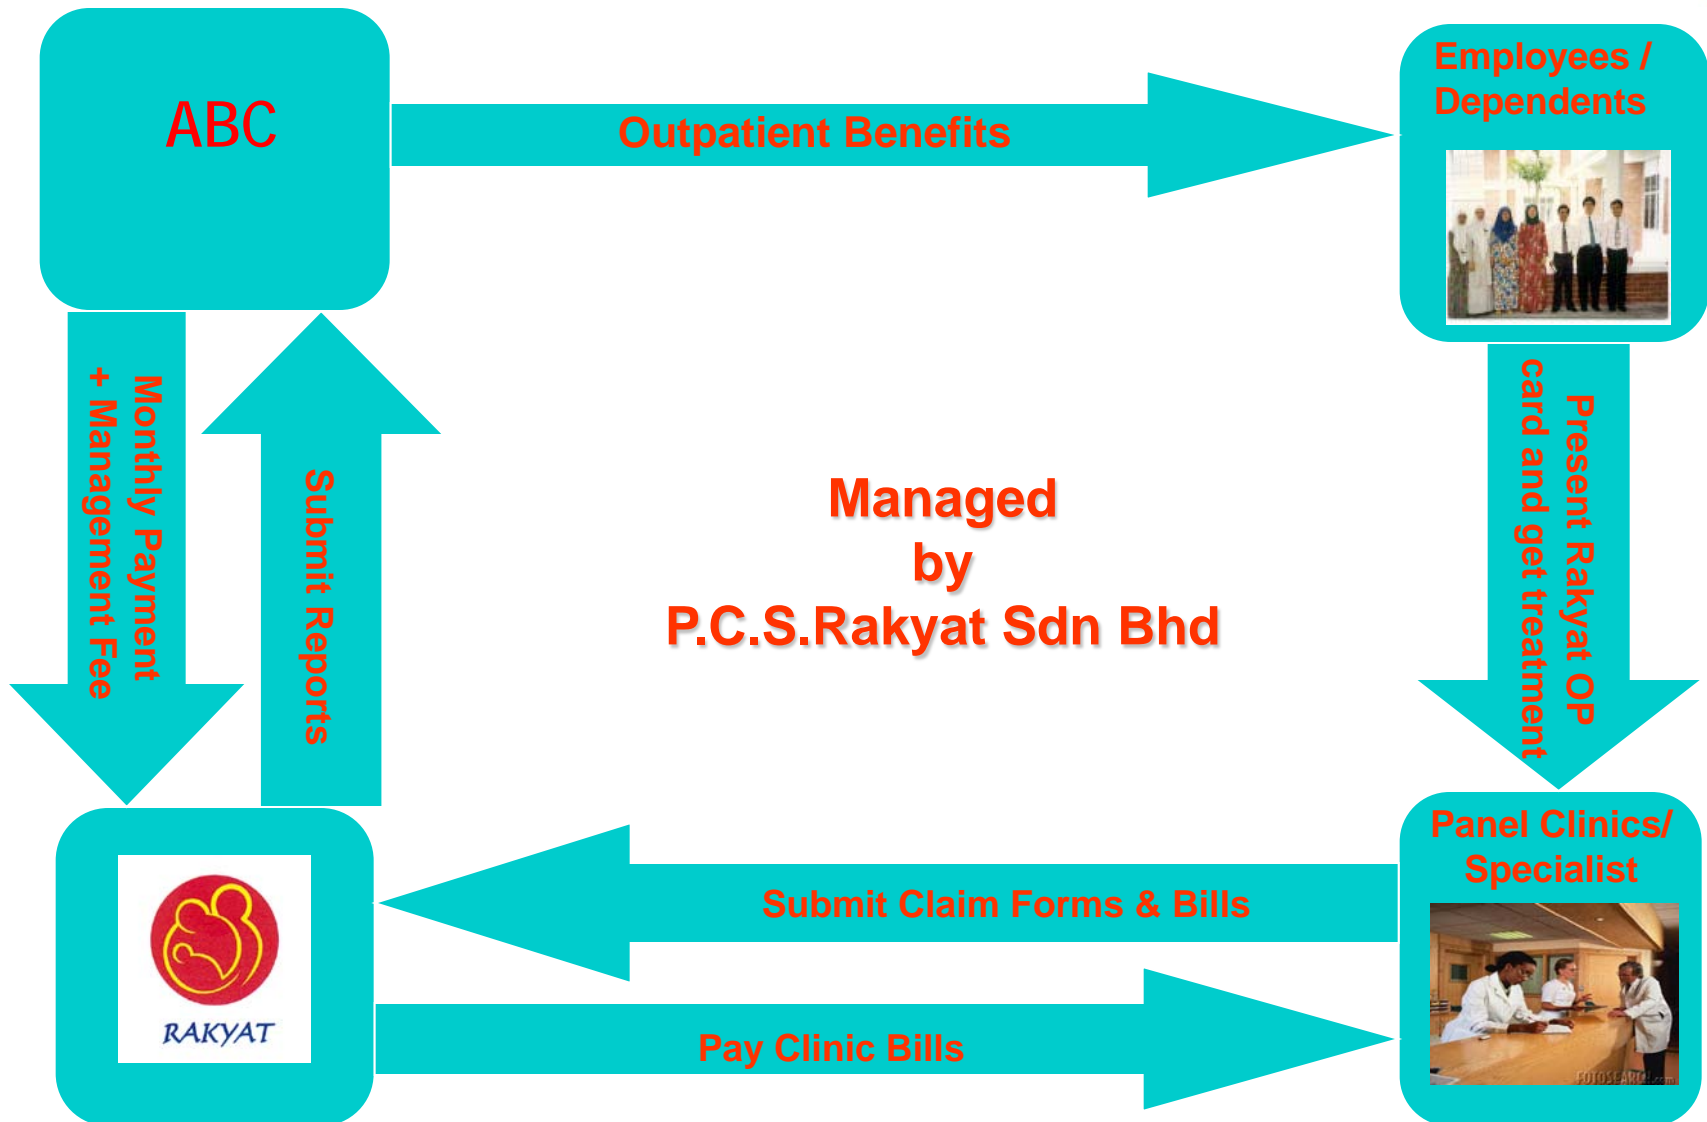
ABC

Outpatient Benefits

Employees / Dependents

Monthly Payment + Management Fee

Submit Reports

Managed by P.C.S.Rakyat Sdn Bhd

Present Rakyat OP card and get treatment

RAKYAT

Submit Claim Forms & Bills

Panel Clinics/ Specialist

Pay Clinic Bills

FOTOSEARCH.com